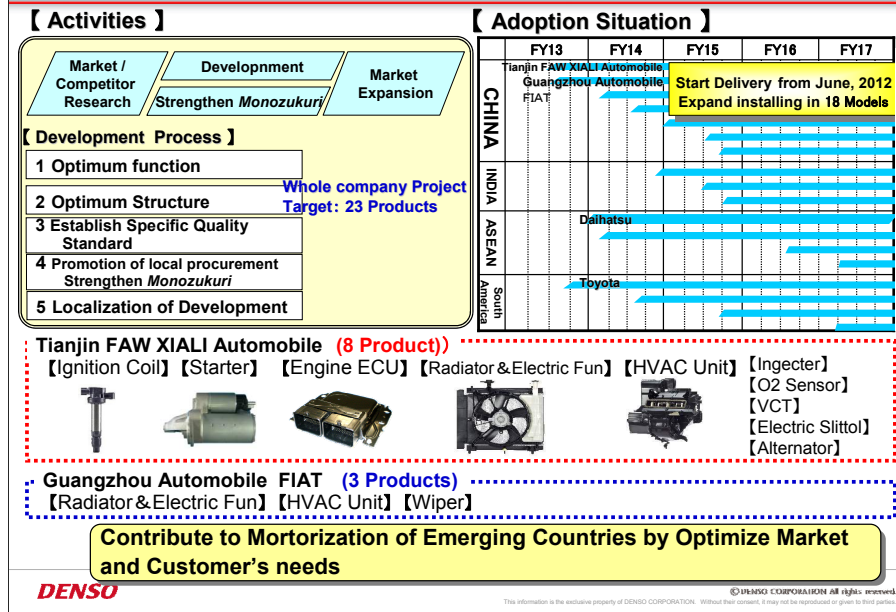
【 Activities 】

Market / Competitor Research

Developnment

Strengthen *Monozukuri*

Market Expansion

【 Development Process 】

1 Optimum function

2 Optimum Structure

3 Establish Specific Quality Standard

4 Promotion of local procurement Strengthen *Monozukuri*

5 Localization of Development

Whole company Project Target: 23 Products

【 Adoption Situation 】

| | FY13 | FY14 | FY15 | FY16 | FY17 |
|---|---|---|---|---|---|

CHINA

Tianjin FAW XIALI Automobile

Guangzhou Automobile

FIAT

Start Delivery from June, 2012
Expand installing in 18 Models

INDIA

ASEAN

Daihatsu

South America

Toyota

Tianjin FAW XIALI Automobile (8 Product))

【Ignition Coil】【Starter】 【Engine ECU】【Radiator＆Electric Fun】【HVAC Unit】【Ingecter】 【O2 Sensor】 【VCT】 【Electric Slittol】 【Alternator】

Guangzhou Automobile FIAT (3 Products)

【Radiator＆Electric Fun】【HVAC Unit】【Wiper】

Contribute to Mortorization of Emerging Countries by Optimize Market and Customer's needs

DENSO

© DENSO CORPORATION All rights reserved.

This information is the exclusive property of DENSO CORPORATION. Without their consent, it may not be reproduced or given to third parties.